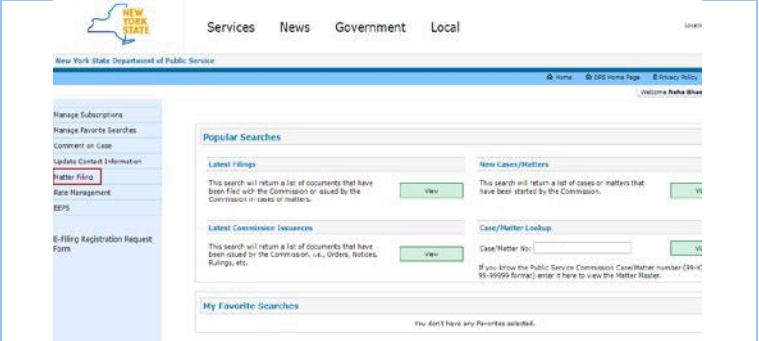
NEW YORK STATE

Services News Government Local

Locati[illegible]

New York State Department of Public Service

Home DPS Home Page Privacy Policy

Welcome Neha Bhas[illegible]

Manage Subscriptions
Manage Favorite Searches
Comment on Case
Update Contact Information
Matter Filing
Rate Management
EEPS

E-Filing Registration Request Form

Popular Searches

Latest Filings

This search will return a list of documents that have been filed with the Commission or issued by the Commission in cases or matters.

View

New Cases/Matters

This search will return a list of cases or matters that have been started by the Commission.

Vi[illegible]

Latest Commission Issuances

This search will return a list of documents that have been issued by the Commission, i.e., Orders, Notices, Rulings, etc.

View

Case/Matter Lookup

Case/Matter No:

Vi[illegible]

If you know the Public Service Commission Case/Matter number (99-X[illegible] 99-99999 format) enter it here to view the Matter Master.

My Favorite Searches

You don't have any Favorites selected.